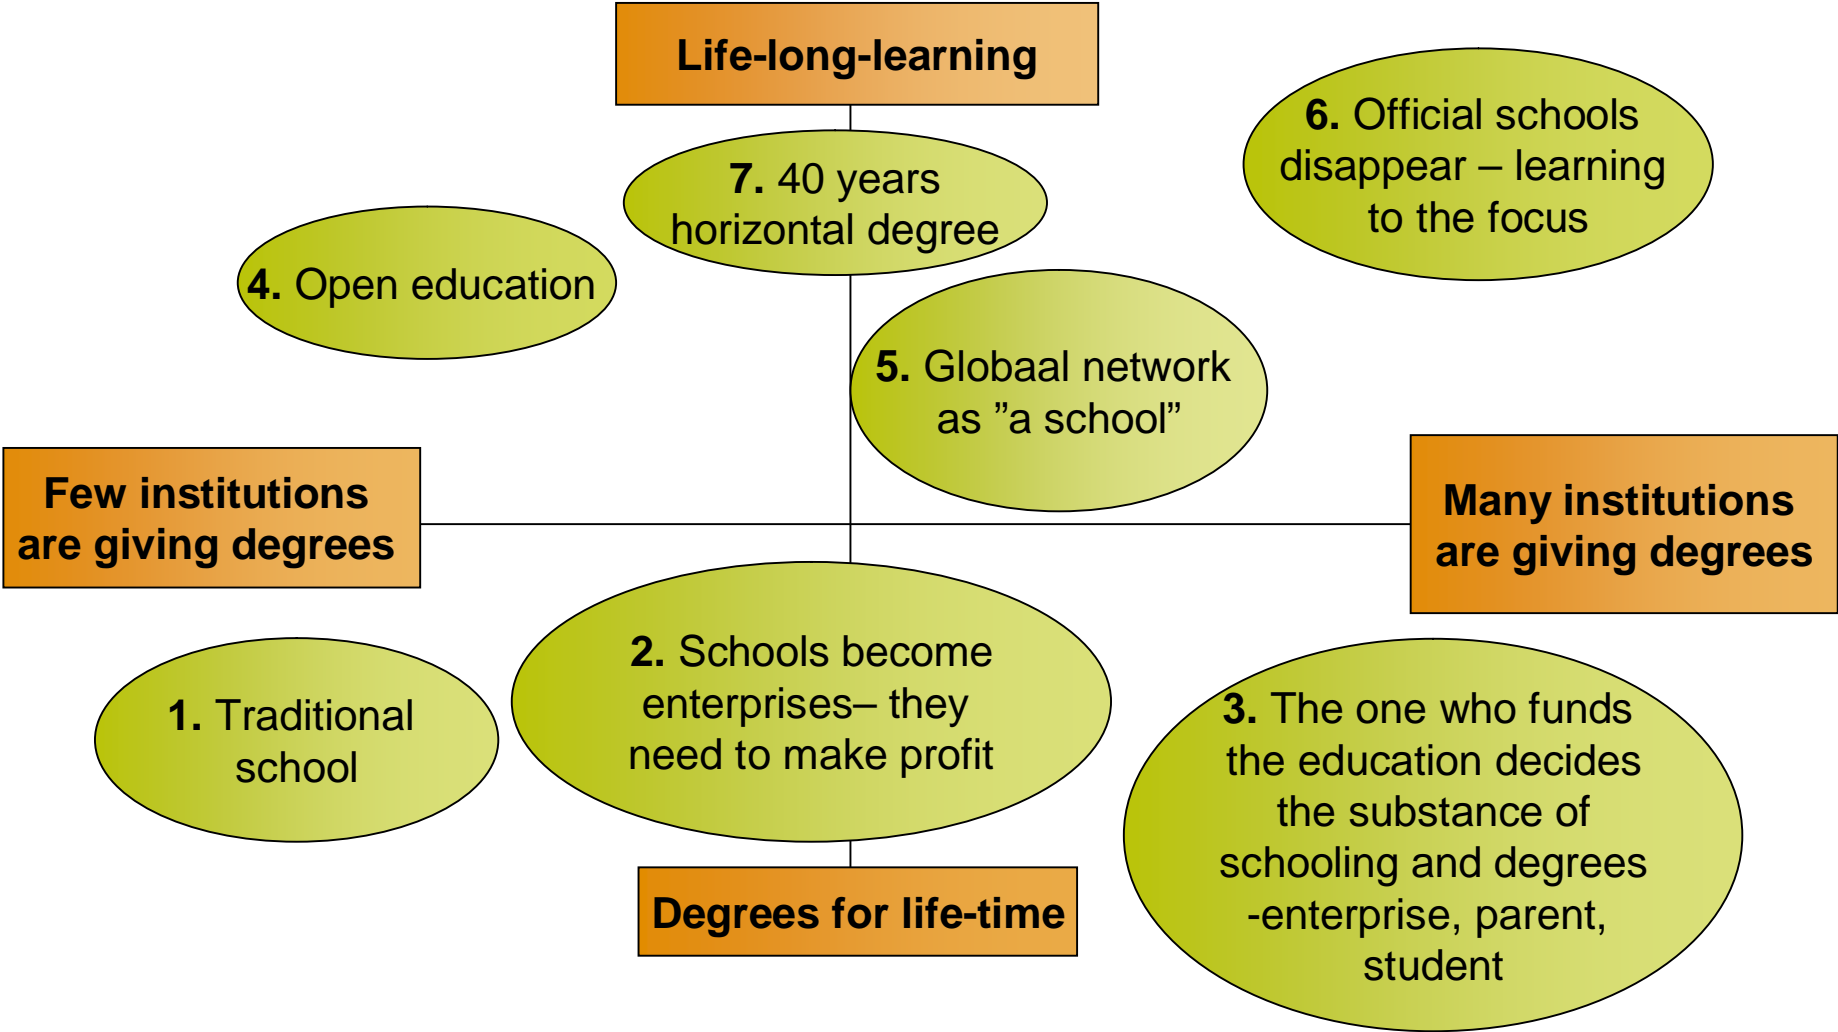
Life-long-learning

6. Official schools disappear – learning to the focus

7. 40 years horizontal degree

4. Open education

5. Globaal network as ”a school”

Few institutions are giving degrees

Many institutions are giving degrees

1. Traditional school

2. Schools become enterprises– they need to make profit

3. The one who funds the education decides the substance of schooling and degrees -enterprise, parent, student

Degrees for life-time